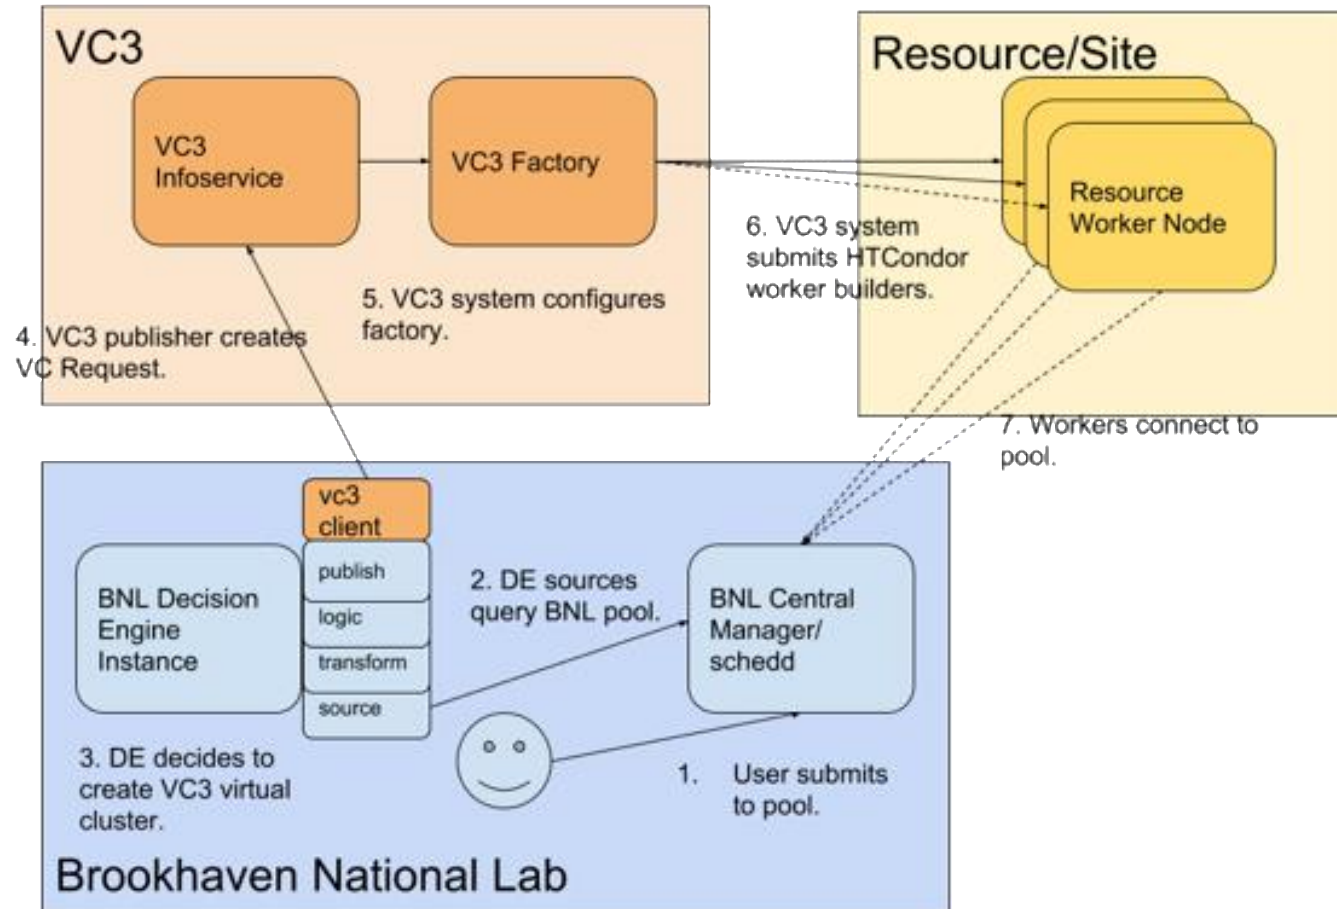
VC3

VC3 Infoservice

VC3 Factory

5. VC3 system configures factory.

4. VC3 publisher creates VC Request.

Resource/Site

Resource Worker Node

6. VC3 system submits HTCondor worker builders.

7. Workers connect to pool.

vc3 client

publish

logic

transform

source

BNL Decision Engine Instance

2. DE sources query BNL pool.

BNL Central Manager/ schedd

3. DE decides to create VC3 virtual cluster.

1. User submits to pool.

Brookhaven National Lab